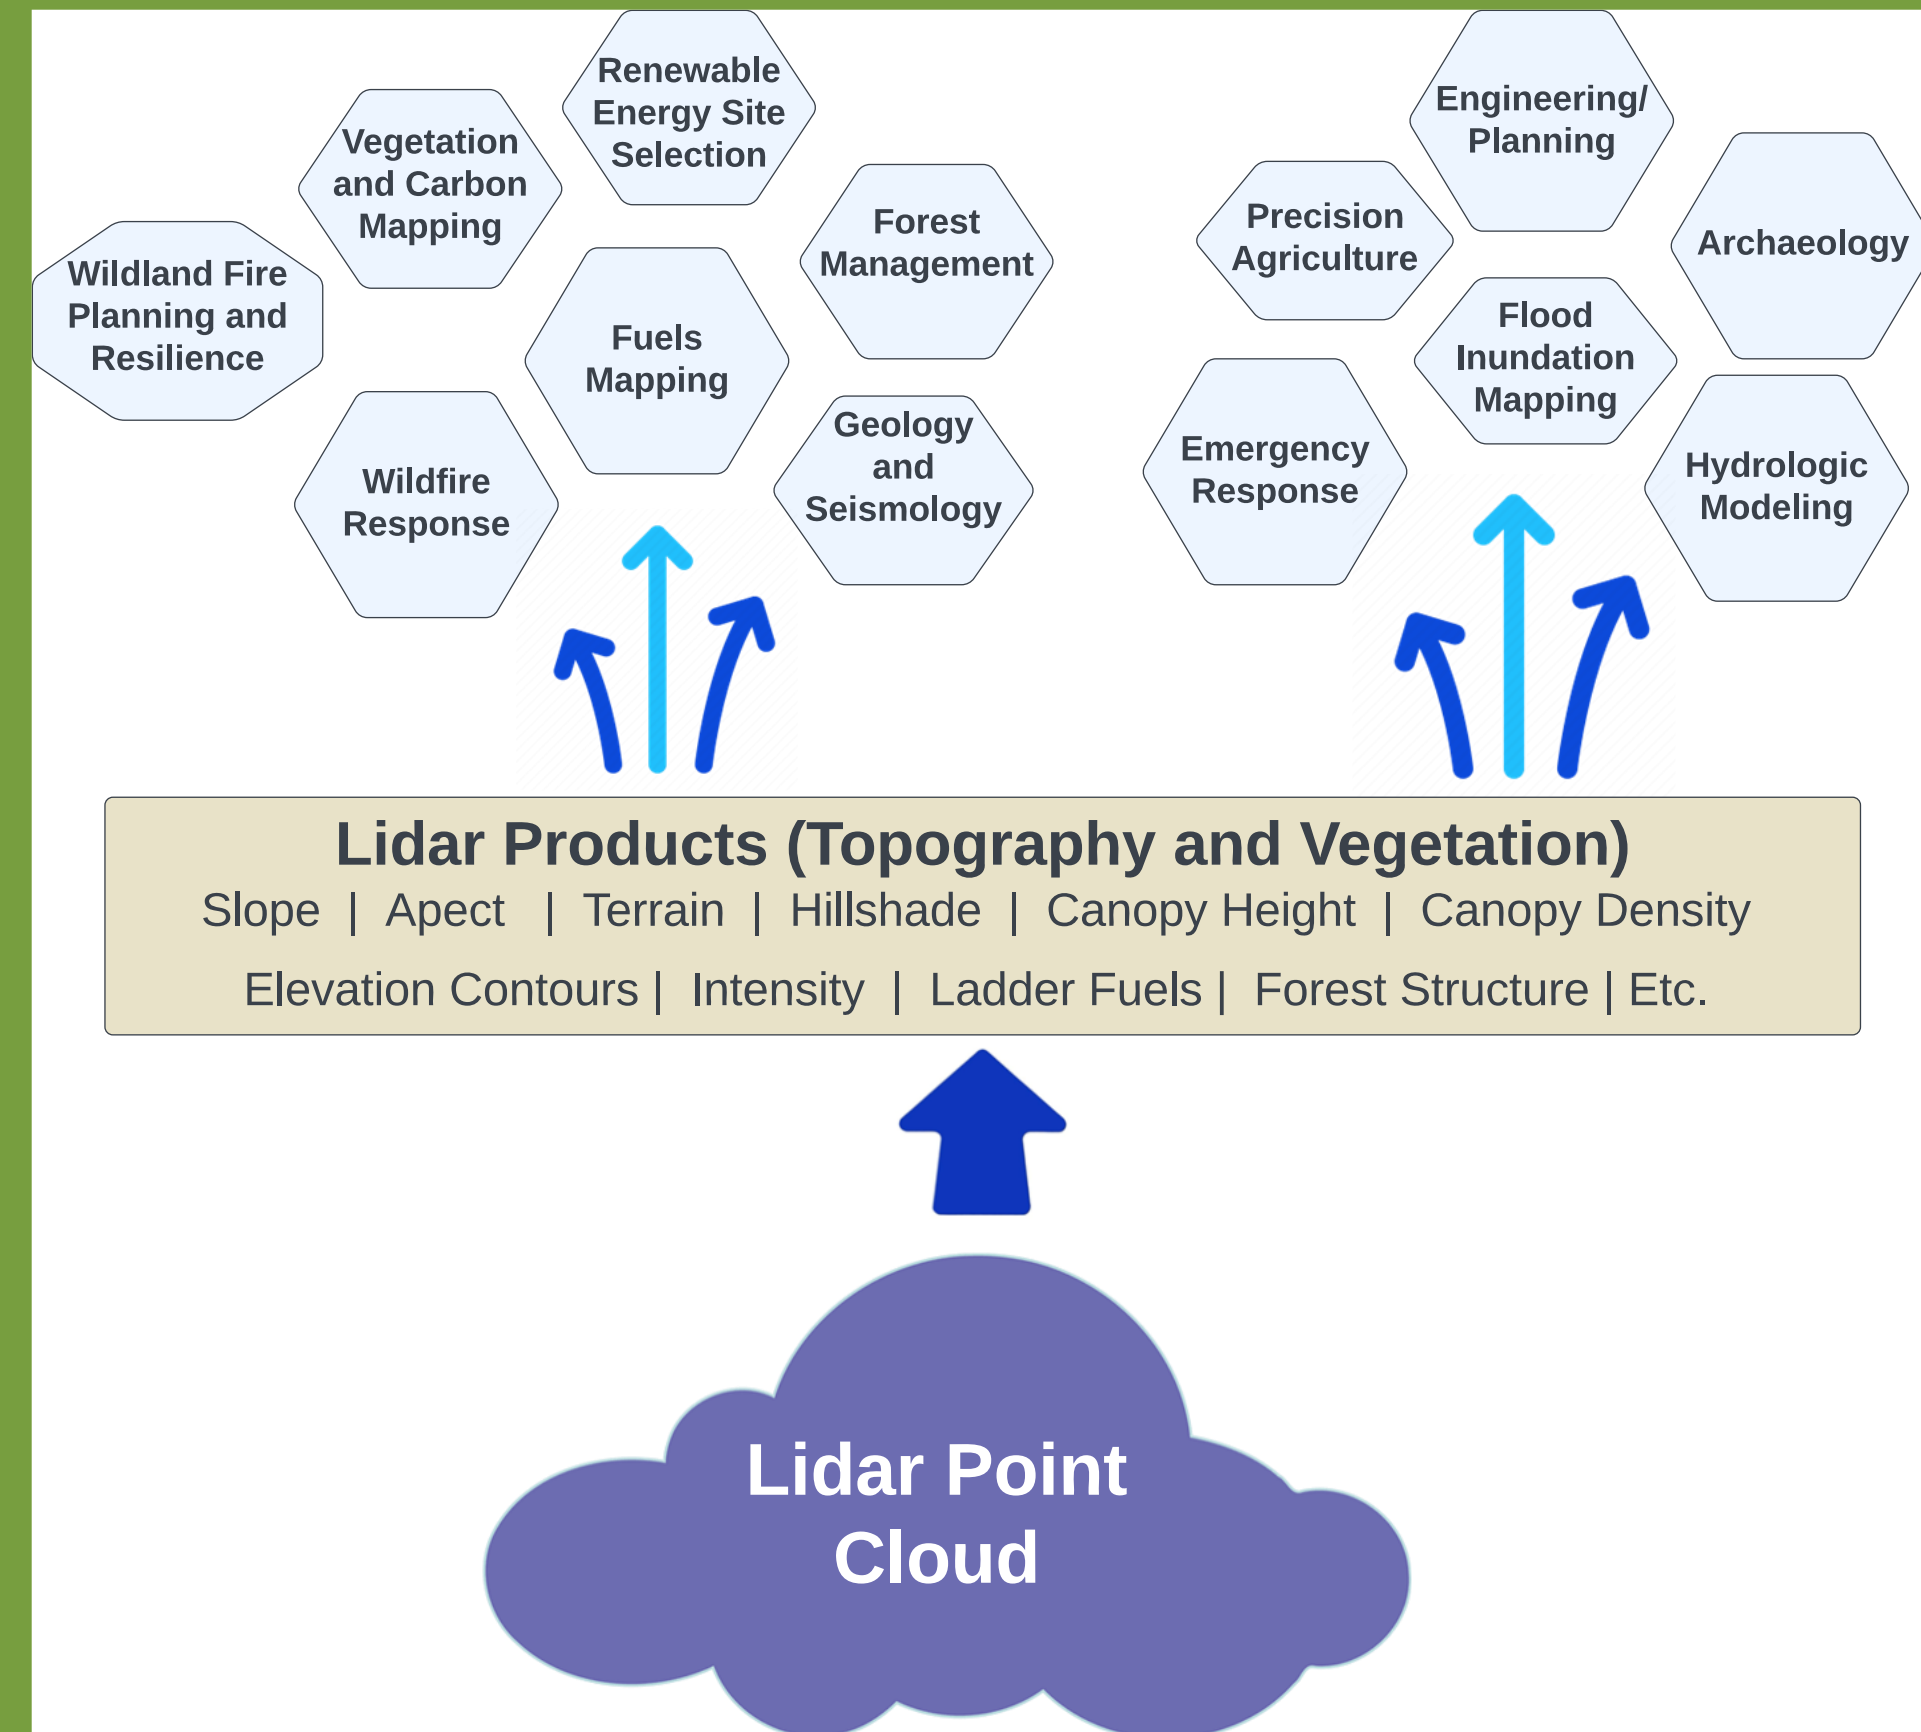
Renewable Energy Site Selection

Vegetation and Carbon Mapping

Wildland Fire Planning and Resilience

Forest Management

Fuels Mapping

Wildfire Response

Geology and Seismology

Engineering/ Planning

Precision Agriculture

Archaeology

Flood Inundation Mapping

Emergency Response

Hydrologic Modeling

Lidar Products (Topography and Vegetation)

Slope | Apect | Terrain | Hillshade | Canopy Height | Canopy Density

Elevation Contours | Intensity | Ladder Fuels | Forest Structure | Etc.

Lidar Point Cloud